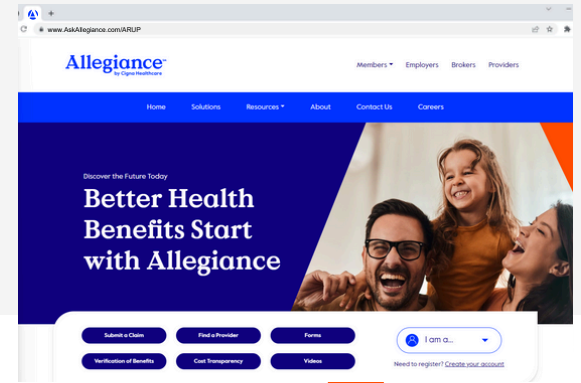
www.AskAllegiance.com/ARUP

Allegiance
by Cigna Healthcare

Members Employers Brokers Providers

Home Solutions Resources About Contact Us Careers

Discover the Future Today

Better Health Benefits Start with Allegiance

Submit a Claim
Find a Provider
Forms
Verification of Benefits
Cost Transparency
Videos

I am a...

Need to register? Create your account